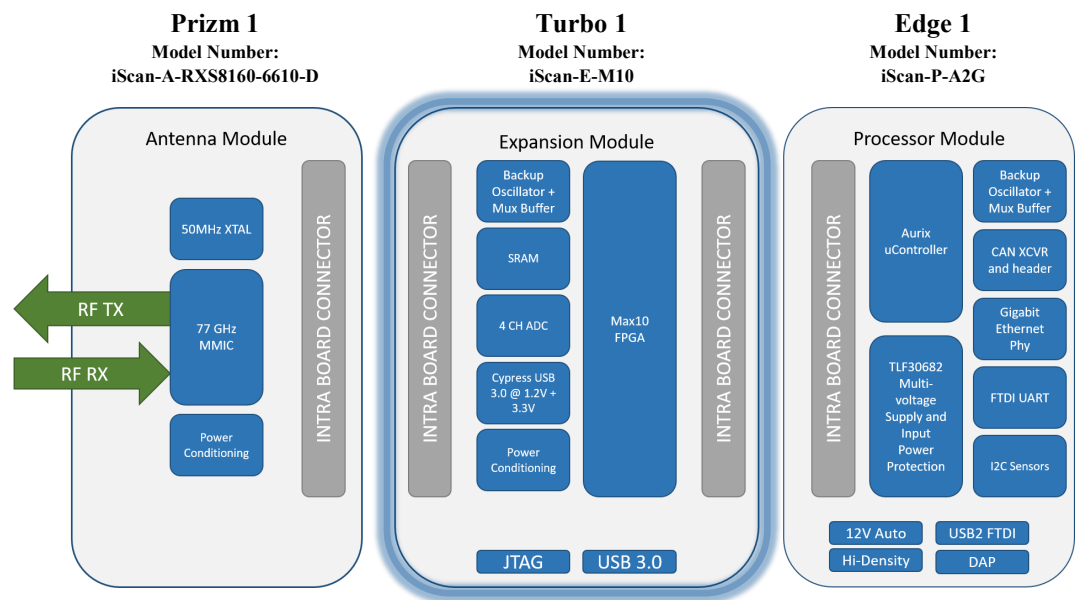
Prizm 1
Model Number:
iScan-A-RXS8160-6610-D

Antenna Module

50MHz XTAL

RF TX

RF RX

77 GHz MMIC

Power Conditioning

INTRA BOARD CONNECTOR

Turbo 1
Model Number:
iScan-E-M10

Expansion Module

INTRA BOARD CONNECTOR

Backup Oscillator + Mux Buffer

SRAM

4 CH ADC

Cypress USB 3.0 @ 1.2V + 3.3V

Power Conditioning

Max10 FPGA

INTRA BOARD CONNECTOR

JTAG

USB 3.0

Edge 1
Model Number:
iScan-P-A2G

Processor Module

INTRA BOARD CONNECTOR

Aurix uController

TLF30682 Multi-voltage Supply and Input Power Protection

Backup Oscillator + Mux Buffer

CAN XCVR and header

Gigabit Ethernet Phy

FTDI UART

I2C Sensors

12V Auto

USB2 FTDI

Hi-Density

DAP